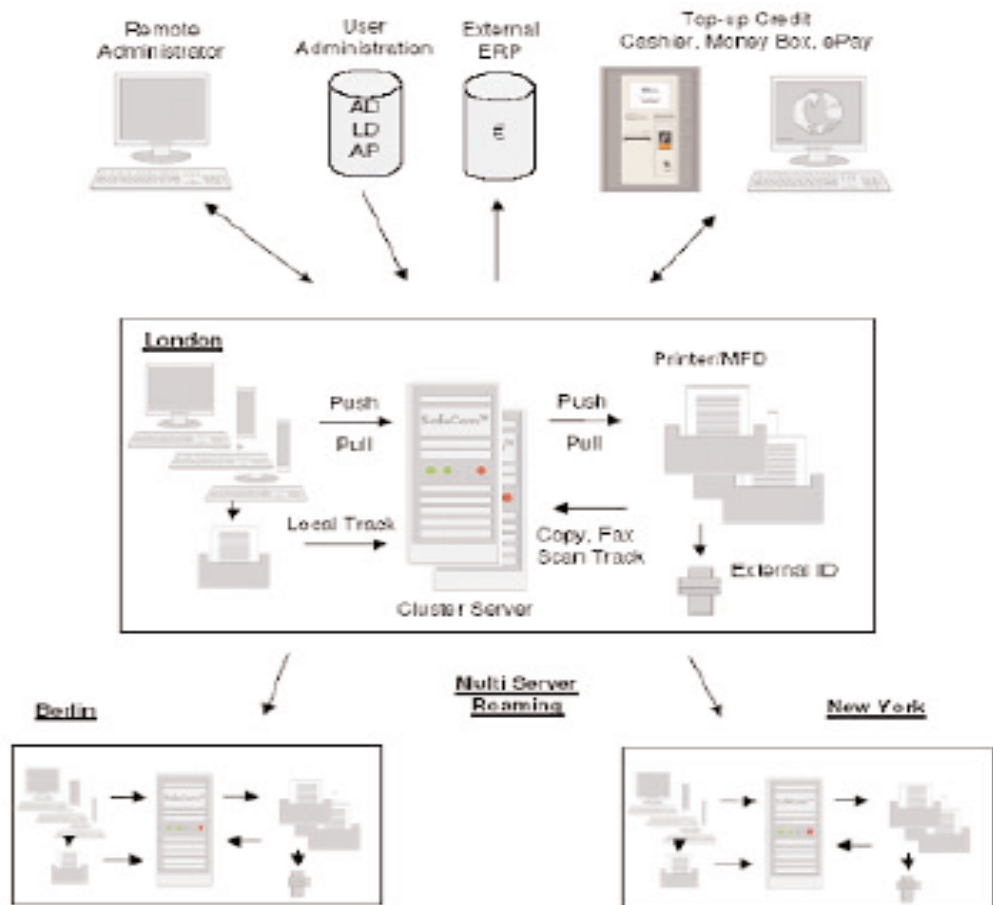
Remote Administrator

User Administration

AD
LD
AP

External ERP

E

Top-up Credit
Cashier, Money Box, ePay

London

Push
Pull

SafeCom

Push
Pull

Printer/MFD

Local Track

Copy, Fax
Scan Track

External ID

Cluster Server

Berlin

Multi Server Roaming

New York